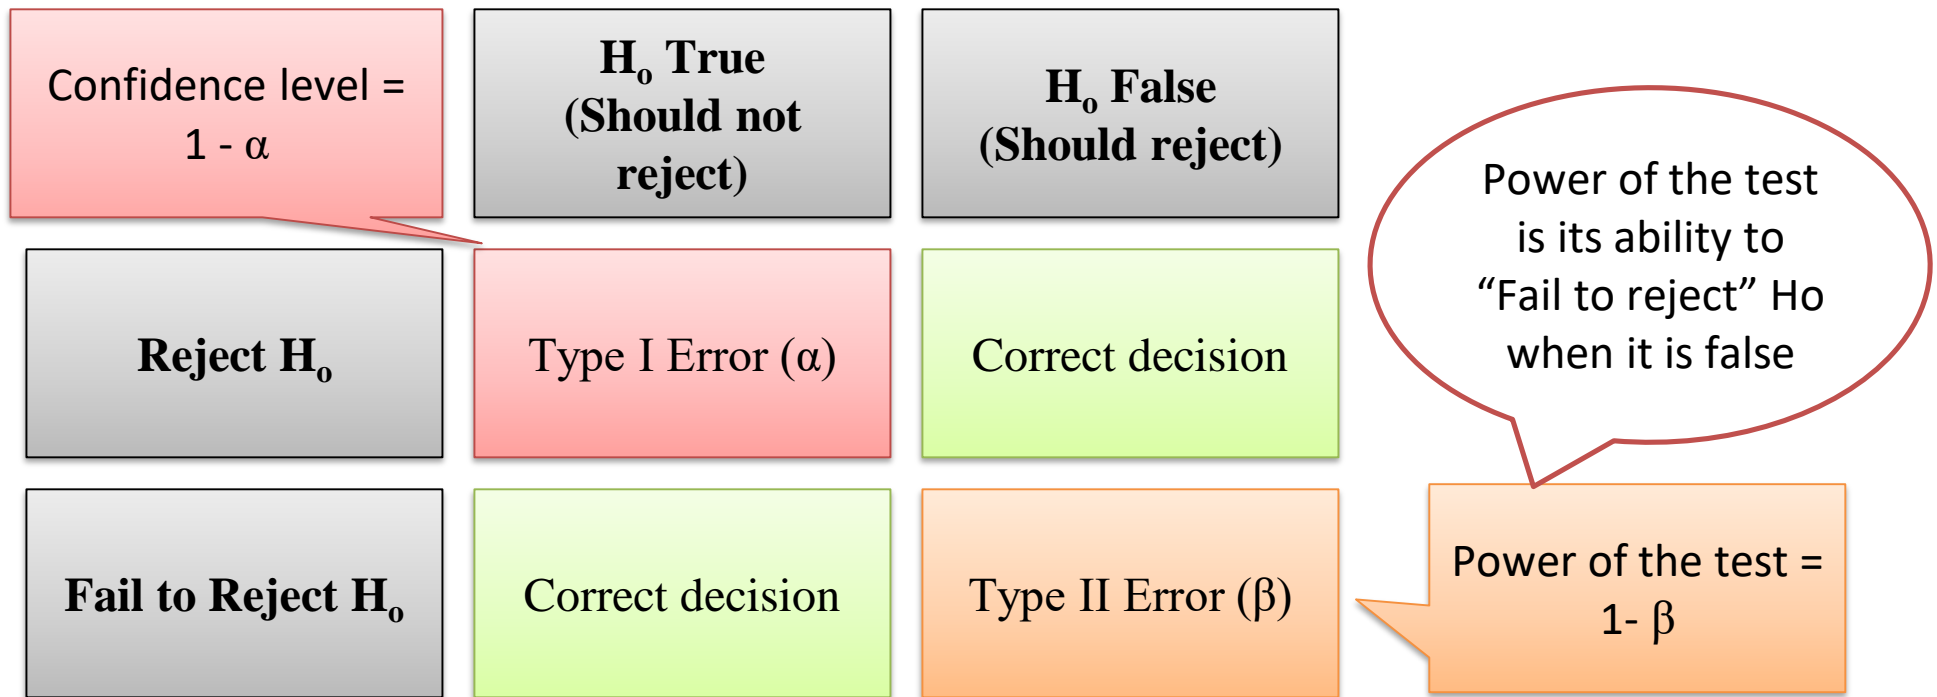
| Confidence level = 1 - α | $H_o$ True (Should not reject) | $H_o$ False (Should reject) |
|---|---|---|
| Reject $H_o$ | Type I Error (α) | Correct decision |
| Fail to Reject $H_o$ | Correct decision | Type II Error (β) |

Power of the test is its ability to "Fail to reject" Ho when it is false

Power of the test = 1- β